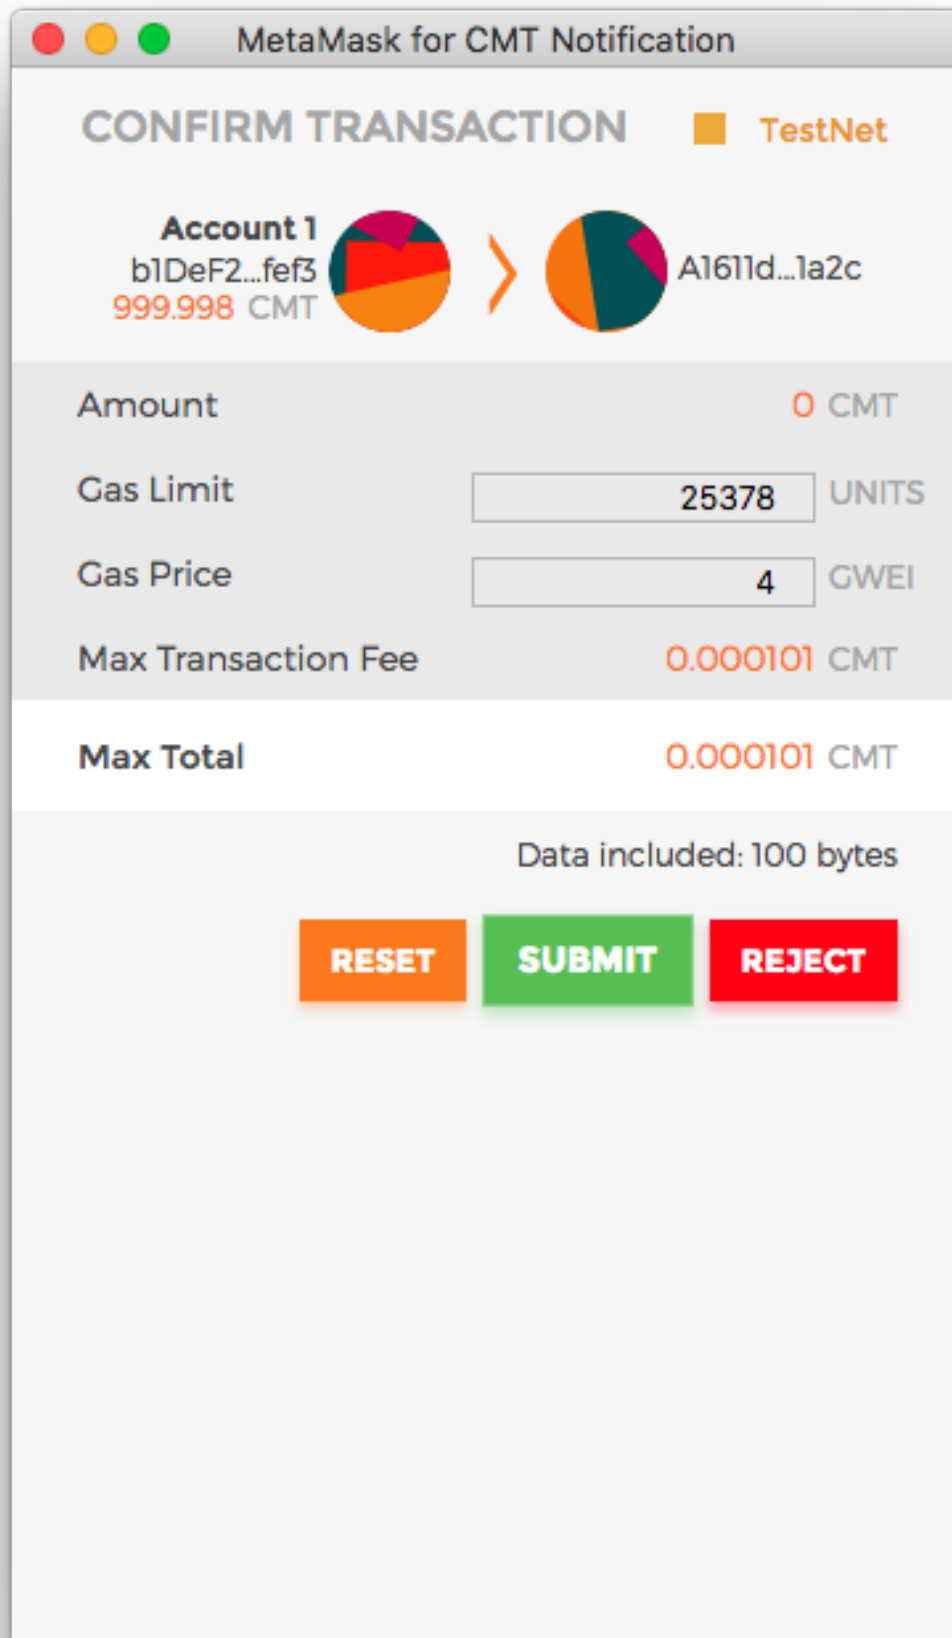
MetaMask for CMT Notification

CONFIRM TRANSACTION

TestNet

Account 1
b1DeF2...fef3
999.998 CMT

A1611d...1a2c

Amount 0 CMT

Gas Limit 25378 UNITS

Gas Price 4 GWEI

Max Transaction Fee 0.000101 CMT

Max Total 0.000101 CMT

Data included: 100 bytes

RESET SUBMIT REJECT